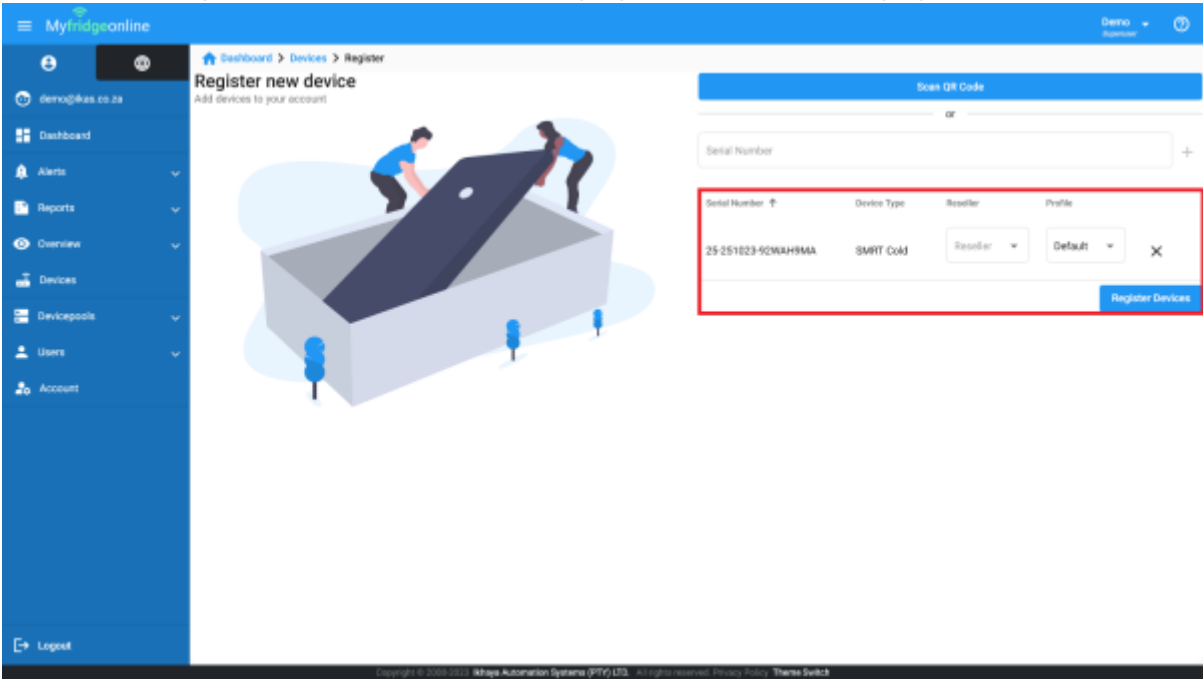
Myfridgeonline

Demo
Supervisor

demo@ikas.co.za
Dashboard
Alerts
Reports
Overview
Devices
Devicepools
Users
Account

Logout

Dashboard > Devices > Register

Register new device
Add devices to your account

Scan QR Code

or

Serial Number

| Serial Number ↑ | Device Type | Reseller | Profile | |
|---|---|---|---|---|
| 25-251023-92WAH9MA | SMRT Cold | Reseller | Default | ✕ |

Register Devices

Copyright © 2008-2023 Ikhaya Automation Systems (PTY) LTD. All rights reserved. Privacy Policy Theme Switch